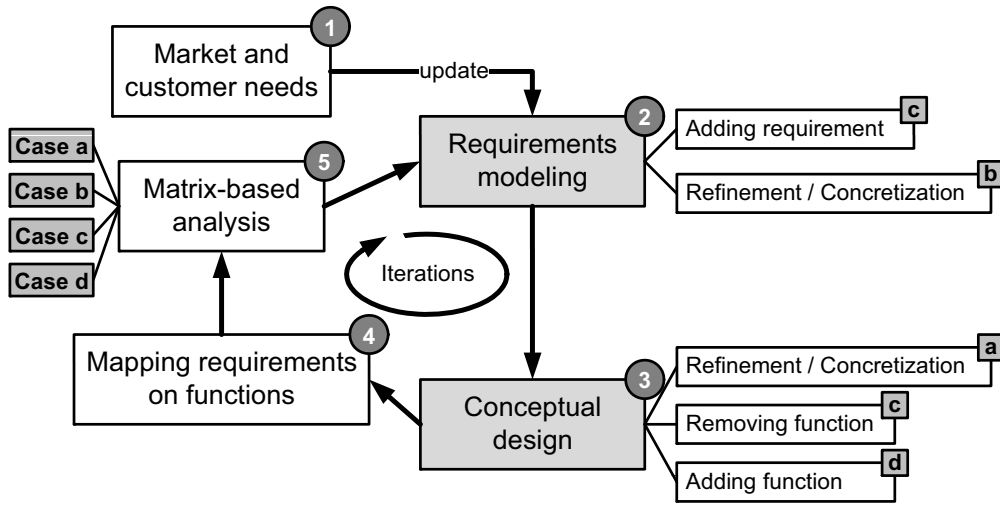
1
Market and customer needs

update

2
Requirements modeling

Adding requirement c

Refinement / Concretization b

Case a
Case b
Case c
Case d

5
Matrix-based analysis

Iterations

4
Mapping requirements on functions

3
Conceptual design

Refinement / Concretization a

Removing function c

Adding function d